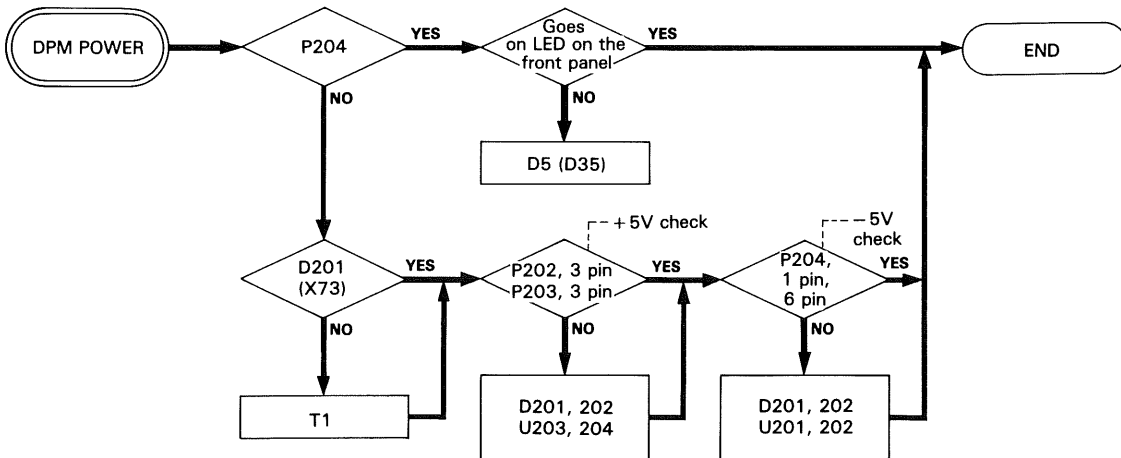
DPM POWER

P204

YES

Goes on LED on the front panel

YES

END

NO

NO

D5 (D35)

+ 5V check

-5V check

D201 (X73)

YES

P202, 3 pin P203, 3 pin

YES

P204, 1 pin, 6 pin

YES

NO

NO

NO

T1

D201, 202 U203, 204

D201, 202 U201, 202